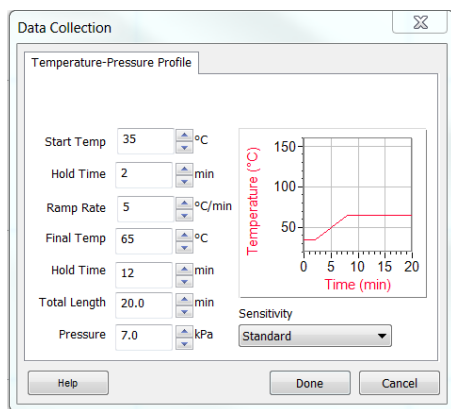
Data Collection

Temperature-Pressure Profile

Start Temp 35 °C
Hold Time 2 min
Ramp Rate 5 °C/min
Final Temp 65 °C
Hold Time 12 min
Total Length 20.0 min
Pressure 7.0 kPa

150
100
50
0 5 10 15 20
Temperature (°C)
Time (min)

Sensitivity
Standard

Help
Done
Cancel